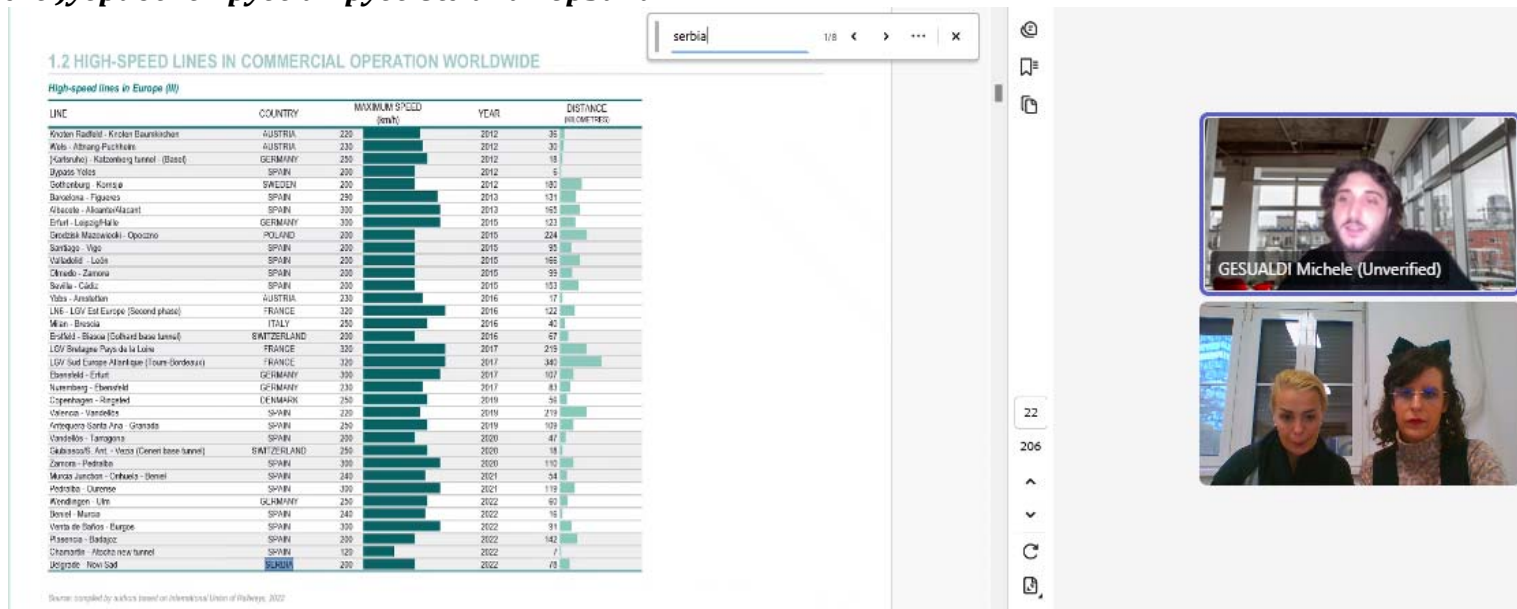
serbia
1/8

1.2 HIGH-SPEED LINES IN COMMERCIAL OPERATION WORLDWIDE

High-speed lines in Europe (III)

| LINE | COUNTRY | MAXIMUM SPEED (km/h) | YEAR | DISTANCE (KILOMETRES) |
|---|---|---|---|---|
| Kroten Radfeld - Kroten Baumkirchen | AUSTRIA | 220 | 2012 | 36 |
| Wels - Attnang-Puchheim | AUSTRIA | 230 | 2012 | 30 |
| (Karlsruhe) - Katzenberg tunnel - (Basel) | GERMANY | 250 | 2012 | 18 |
| Bypass Yeles | SPAIN | 200 | 2012 | 6 |
| Gothenburg - Kornsjø | SWEDEN | 200 | 2012 | 180 |
| Barcelona - Figueres | SPAIN | 290 | 2013 | 131 |
| Albacete - Alicante/Alacant | SPAIN | 300 | 2013 | 165 |
| Erfurt - Leipzig/Halle | GERMANY | 300 | 2015 | 123 |
| Grodzisk Mazowiecki - Opoczno | POLAND | 200 | 2015 | 224 |
| Santiago - Vigo | SPAIN | 200 | 2015 | 93 |
| Valladolid - León | SPAIN | 200 | 2015 | 166 |
| Olmedo - Zamora | SPAIN | 200 | 2015 | 99 |
| Sevilla - Cádiz | SPAIN | 200 | 2015 | 153 |
| Ybbs - Amstetten | AUSTRIA | 230 | 2016 | 17 |
| LN6 - LGV Est Europe (Second phase) | FRANCE | 320 | 2016 | 122 |
| Milan - Brescia | ITALY | 250 | 2016 | 40 |
| Erstfeld - Biasca (Gotthard base tunnel) | SWITZERLAND | 200 | 2016 | 57 |
| LGV Bretagne Pays de la Loire | FRANCE | 320 | 2017 | 215 |
| LGV Sud Europe Atlantique (Tours-Bordeaux) | FRANCE | 320 | 2017 | 340 |
| Ebensfeld - Erfurt | GERMANY | 300 | 2017 | 107 |
| Nuremberg - Ebensfeld | GERMANY | 230 | 2017 | 83 |
| Copenhagen - Ringsted | DENMARK | 250 | 2019 | 56 |
| Valencia - Vandellòs | SPAIN | 220 | 2019 | 219 |
| Antequera Santa Ana - Granada | SPAIN | 250 | 2019 | 109 |
| Vandellòs - Tarragona | SPAIN | 200 | 2020 | 47 |
| Giubiasco/S. Ant. - Vezia (Ceneri base tunnel) | SWITZERLAND | 250 | 2020 | 18 |
| Zamora - Pedralba | SPAIN | 300 | 2020 | 110 |
| Murcia Junction - Orihuela - Beniel | SPAIN | 240 | 2021 | 54 |
| Pedralba - Ourense | SPAIN | 300 | 2021 | 119 |
| Wendlingen - Ulm | GERMANY | 250 | 2022 | 60 |
| Beniel - Murcia | SPAIN | 240 | 2022 | 16 |
| Venta de Baños - Burgos | SPAIN | 300 | 2022 | 91 |
| Plasencia - Badajoz | SPAIN | 200 | 2022 | 142 |
| Chamartín - Atocha new tunnel | SPAIN | 120 | 2022 | 7 |
| Belgrade - Novi Sad | SERBIA | 200 | 2022 | 78 |

Source: compiled by authors based on International Union of Railways, 2022

22
206

GESUALDI Michele (Unverified)